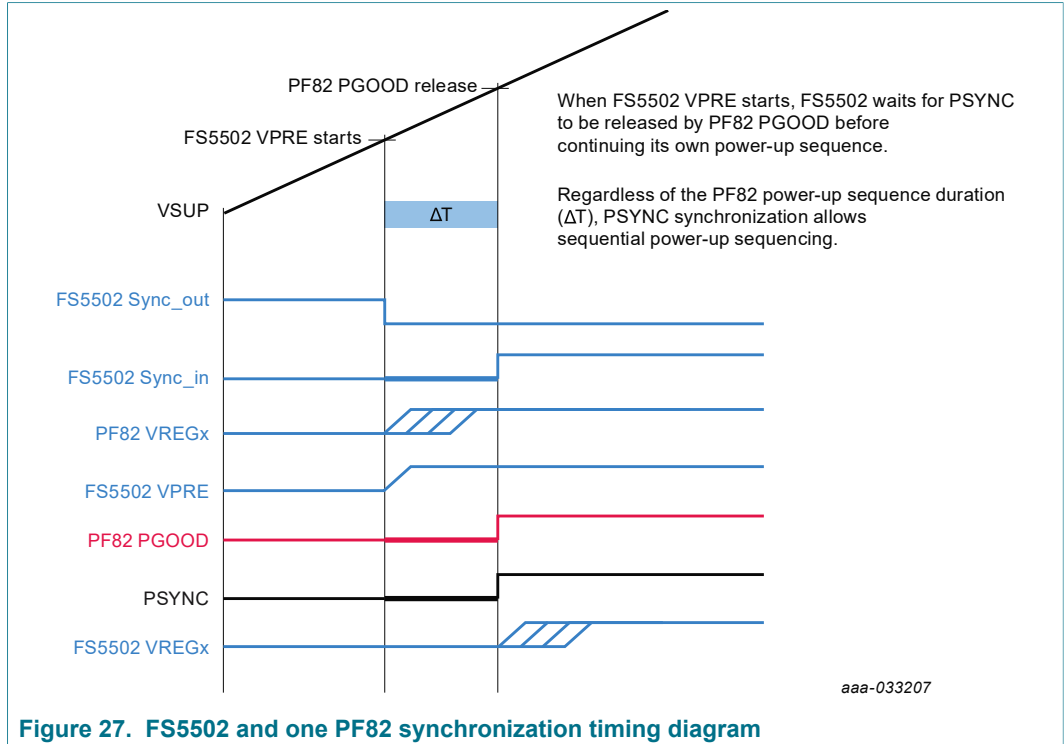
PF82 PGOOD release

FS5502 VPRE starts

When FS5502 VPRE starts, FS5502 waits for PSYNC to be released by PF82 PGOOD before continuing its own power-up sequence.

Regardless of the PF82 power-up sequence duration (ΔT), PSYNC synchronization allows sequential power-up sequencing.

VSUP

ΔT

FS5502 Sync_out

FS5502 Sync_in

PF82 VREGx

FS5502 VPRE

PF82 PGOOD

PSYNC

FS5502 VREGx

aaa-033207

Figure 27. FS5502 and one PF82 synchronization timing diagram